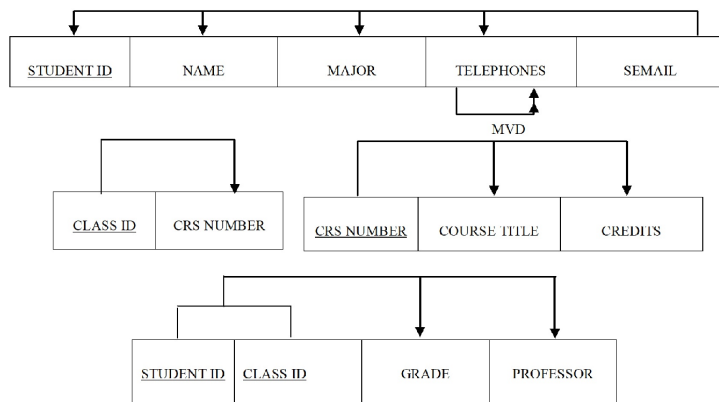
| STUDENT ID | NAME | MAJOR | TELEPHONES | SEMAIL |
|---|---|---|---|---|

MVD

| CLASS ID | CRS NUMBER |
|---|---|

| CRS NUMBER | COURSE TITLE | CREDITS |
|---|---|---|

| STUDENT ID | CLASS ID | GRADE | PROFESSOR |
|---|---|---|---|